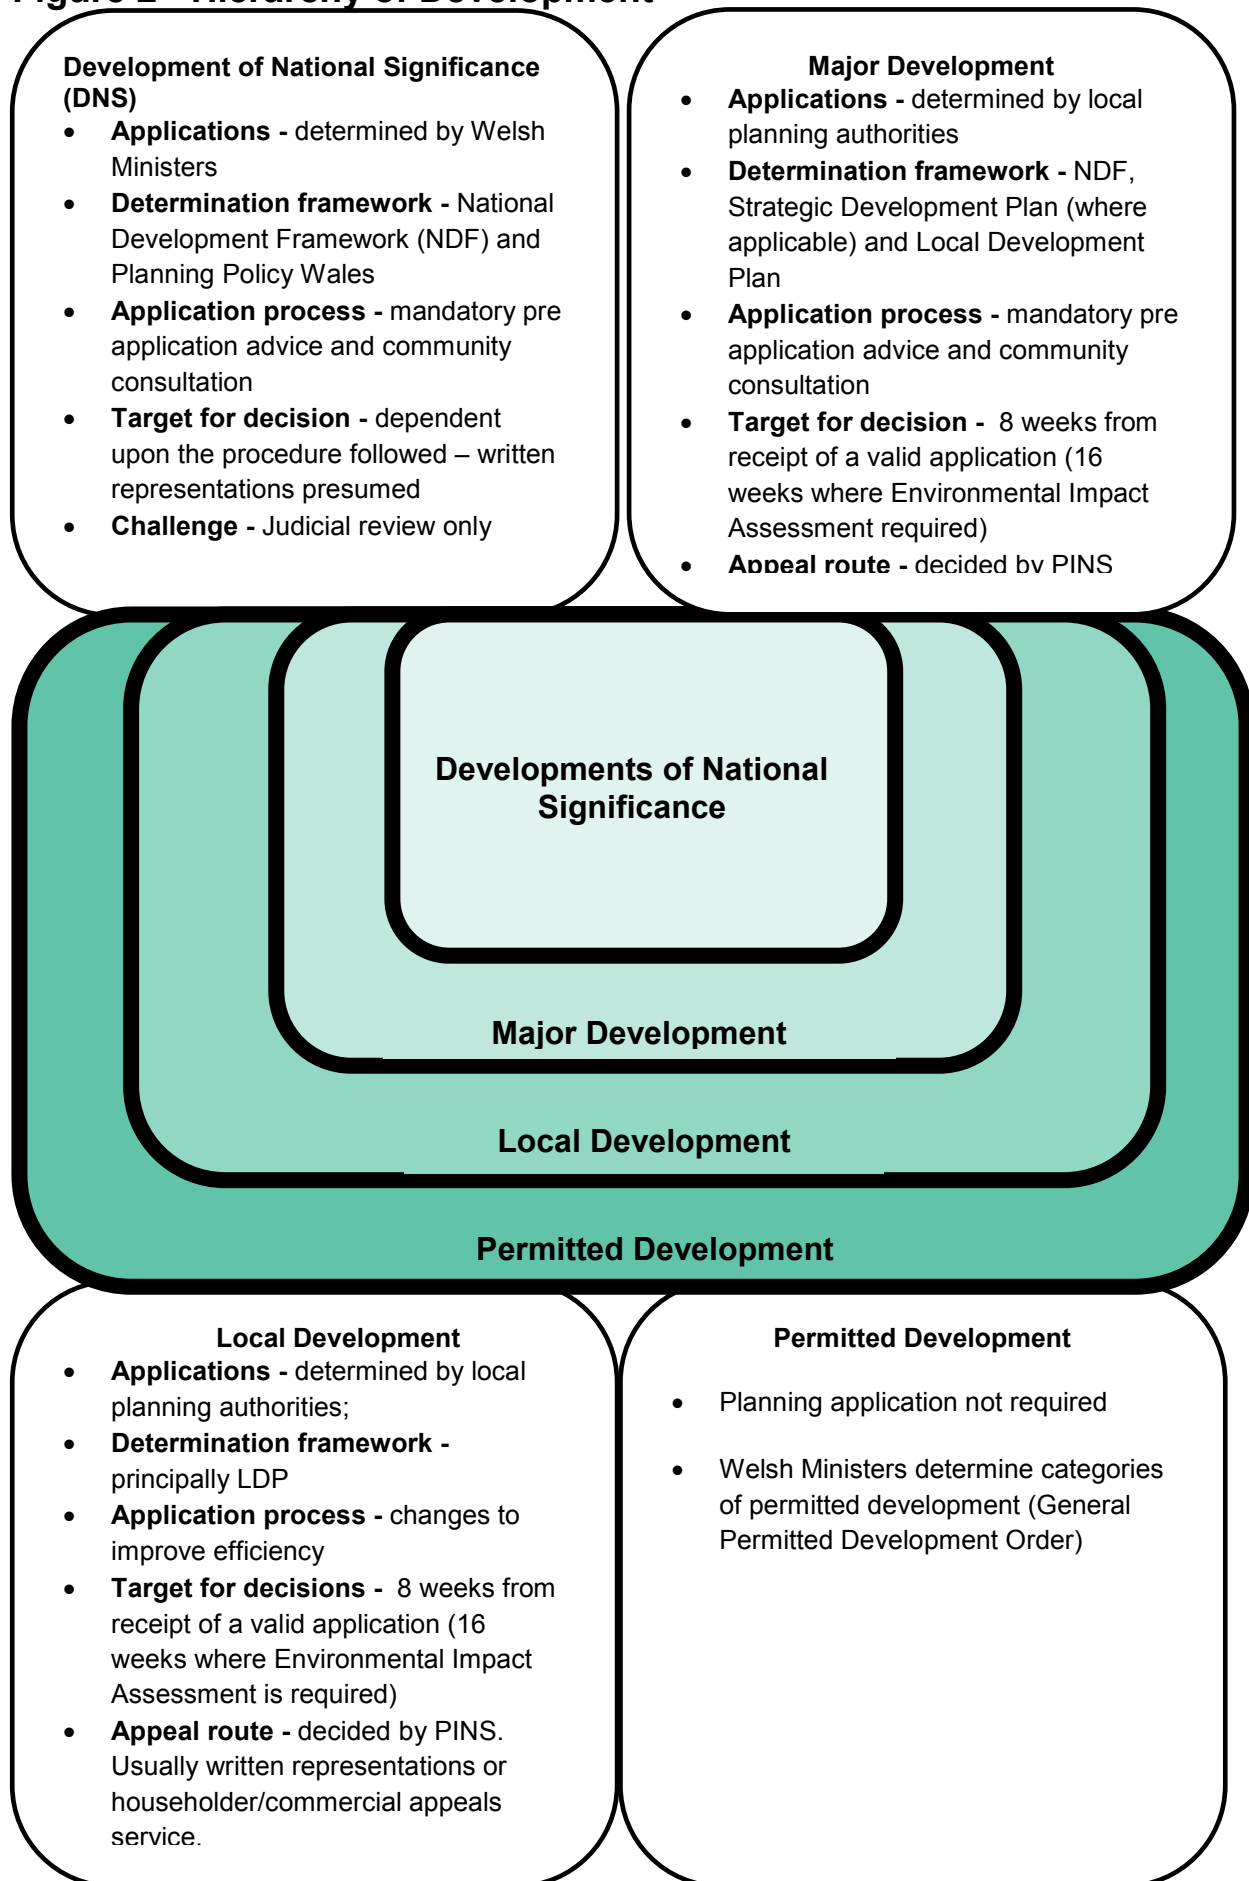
Figure 2 – Hierarchy of Development

Development of National Significance (DNS)
- **Applications -** determined by Welsh Ministers
- **Determination framework -** National Development Framework (NDF) and Planning Policy Wales
- **Application process -** mandatory pre application advice and community consultation
- **Target for decision -** dependent upon the procedure followed – written representations presumed
- **Challenge -** Judicial review only

Major Development
- **Applications -** determined by local planning authorities
- **Determination framework -** NDF, Strategic Development Plan (where applicable) and Local Development Plan
- **Application process -** mandatory pre application advice and community consultation
- **Target for decision -** 8 weeks from receipt of a valid application (16 weeks where Environmental Impact Assessment required)
- **Appeal route -** decided by PINS

Developments of National Significance

Major Development

Local Development

Permitted Development

Local Development
- **Applications -** determined by local planning authorities;
- **Determination framework -** principally LDP
- **Application process -** changes to improve efficiency
- **Target for decisions -** 8 weeks from receipt of a valid application (16 weeks where Environmental Impact Assessment is required)
- **Appeal route -** decided by PINS. Usually written representations or householder/commercial appeals service.

Permitted Development
- Planning application not required
- Welsh Ministers determine categories of permitted development (General Permitted Development Order)